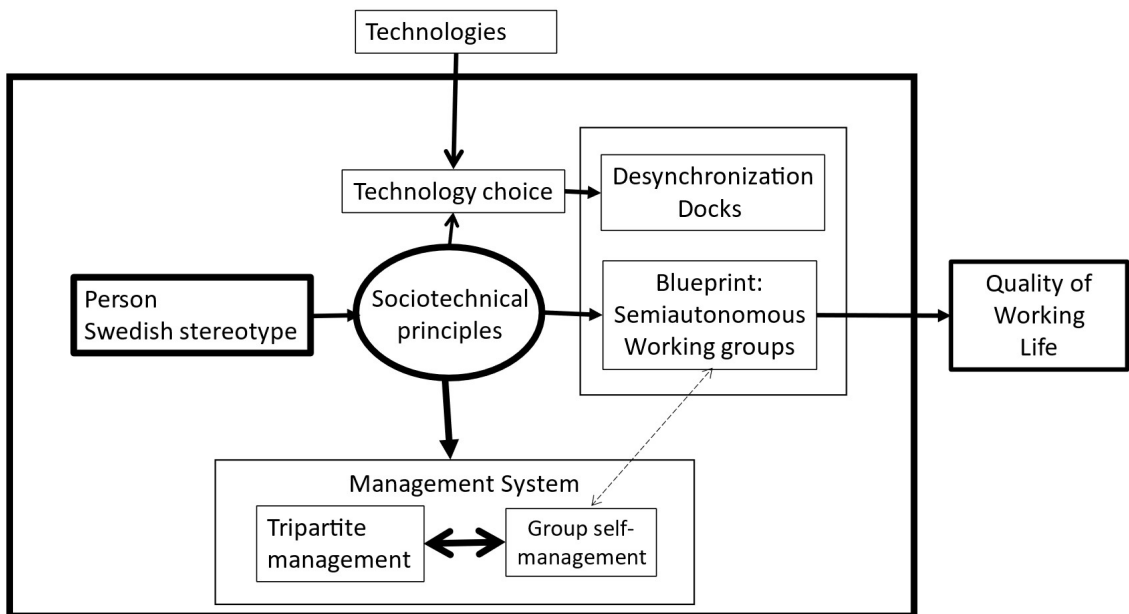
Technologies

Technology choice

Desynchronization Docks

Person Swedish stereotype

Sociotechnical principles

Blueprint: Semiautonomous Working groups

Quality of Working Life

Management System

Tripartite management

Group self-management